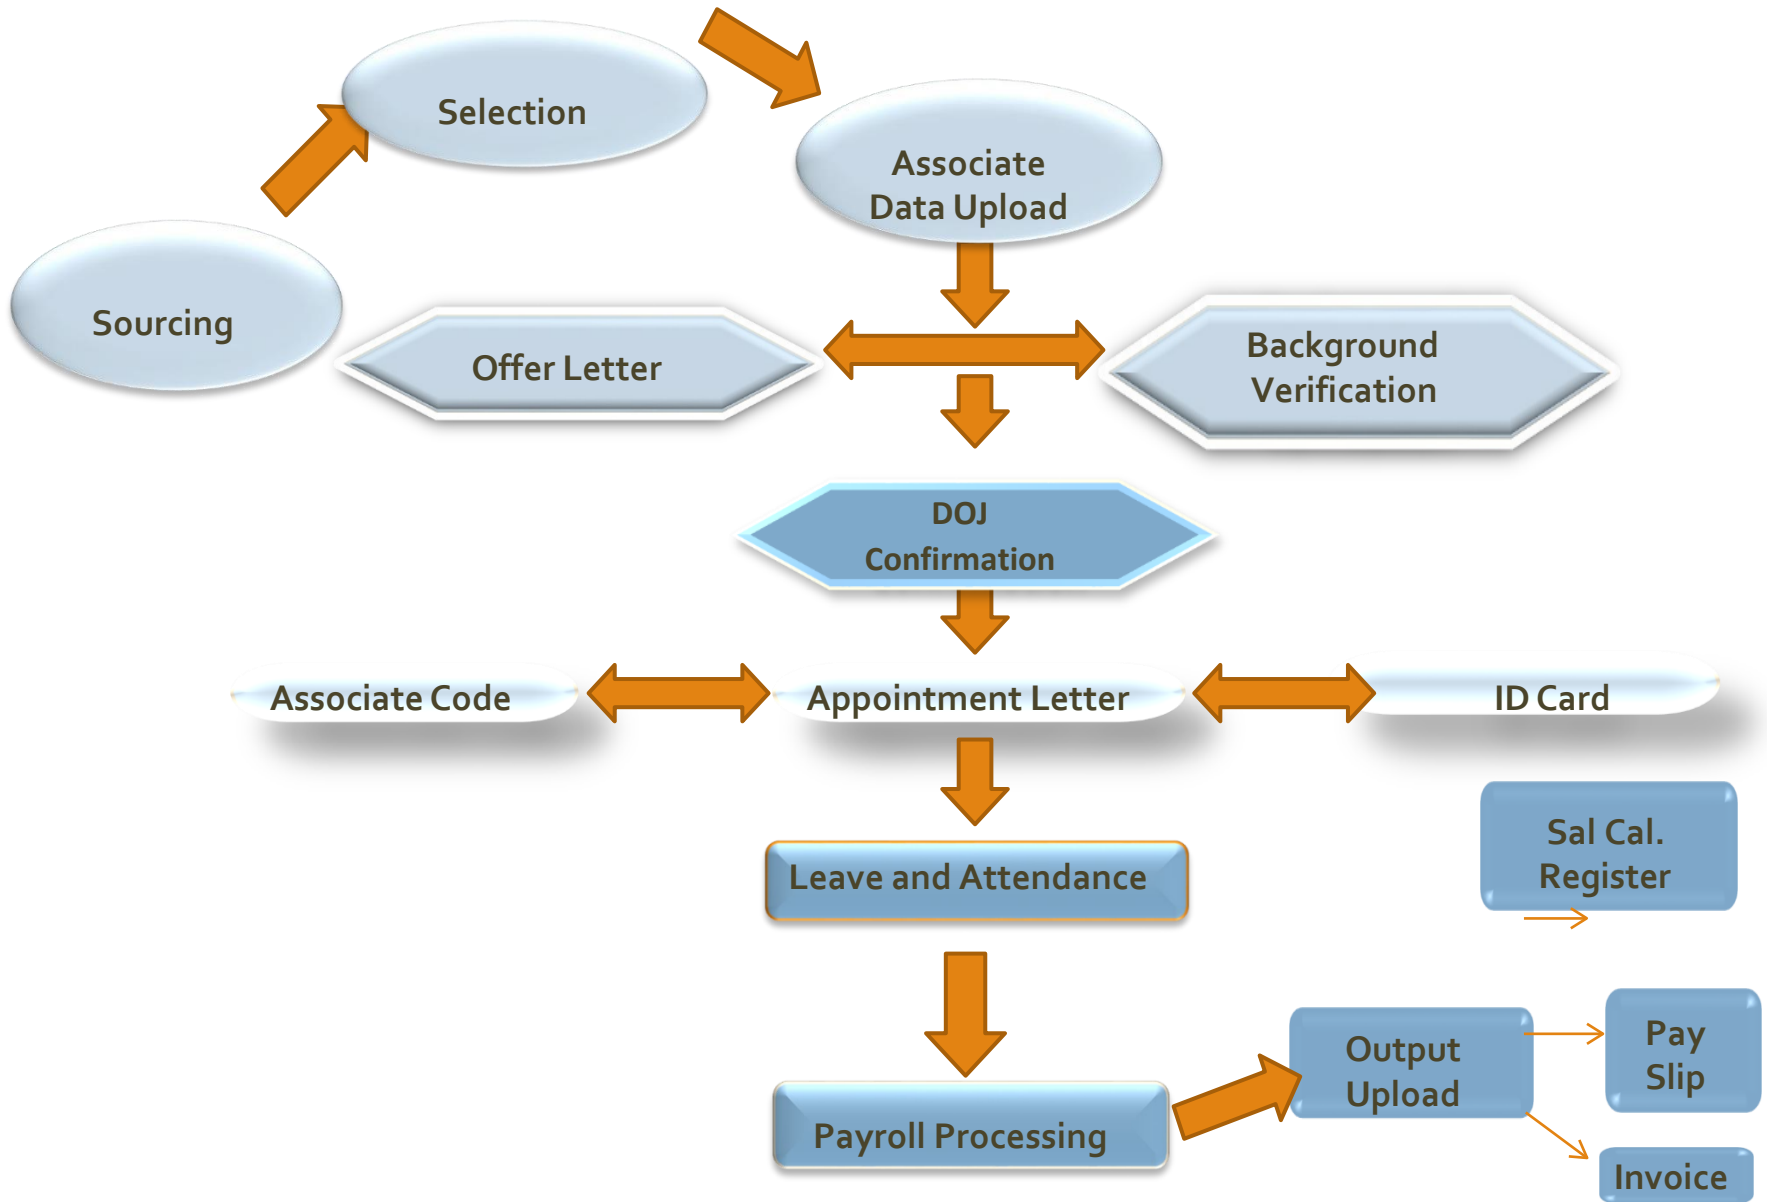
Sourcing

Selection

Associate Data Upload

Offer Letter

Background Verification

DOJ Confirmation

Associate Code

Appointment Letter

ID Card

Sal Cal. Register

Leave and Attendance

Payroll Processing

Output Upload

Pay Slip

Invoice